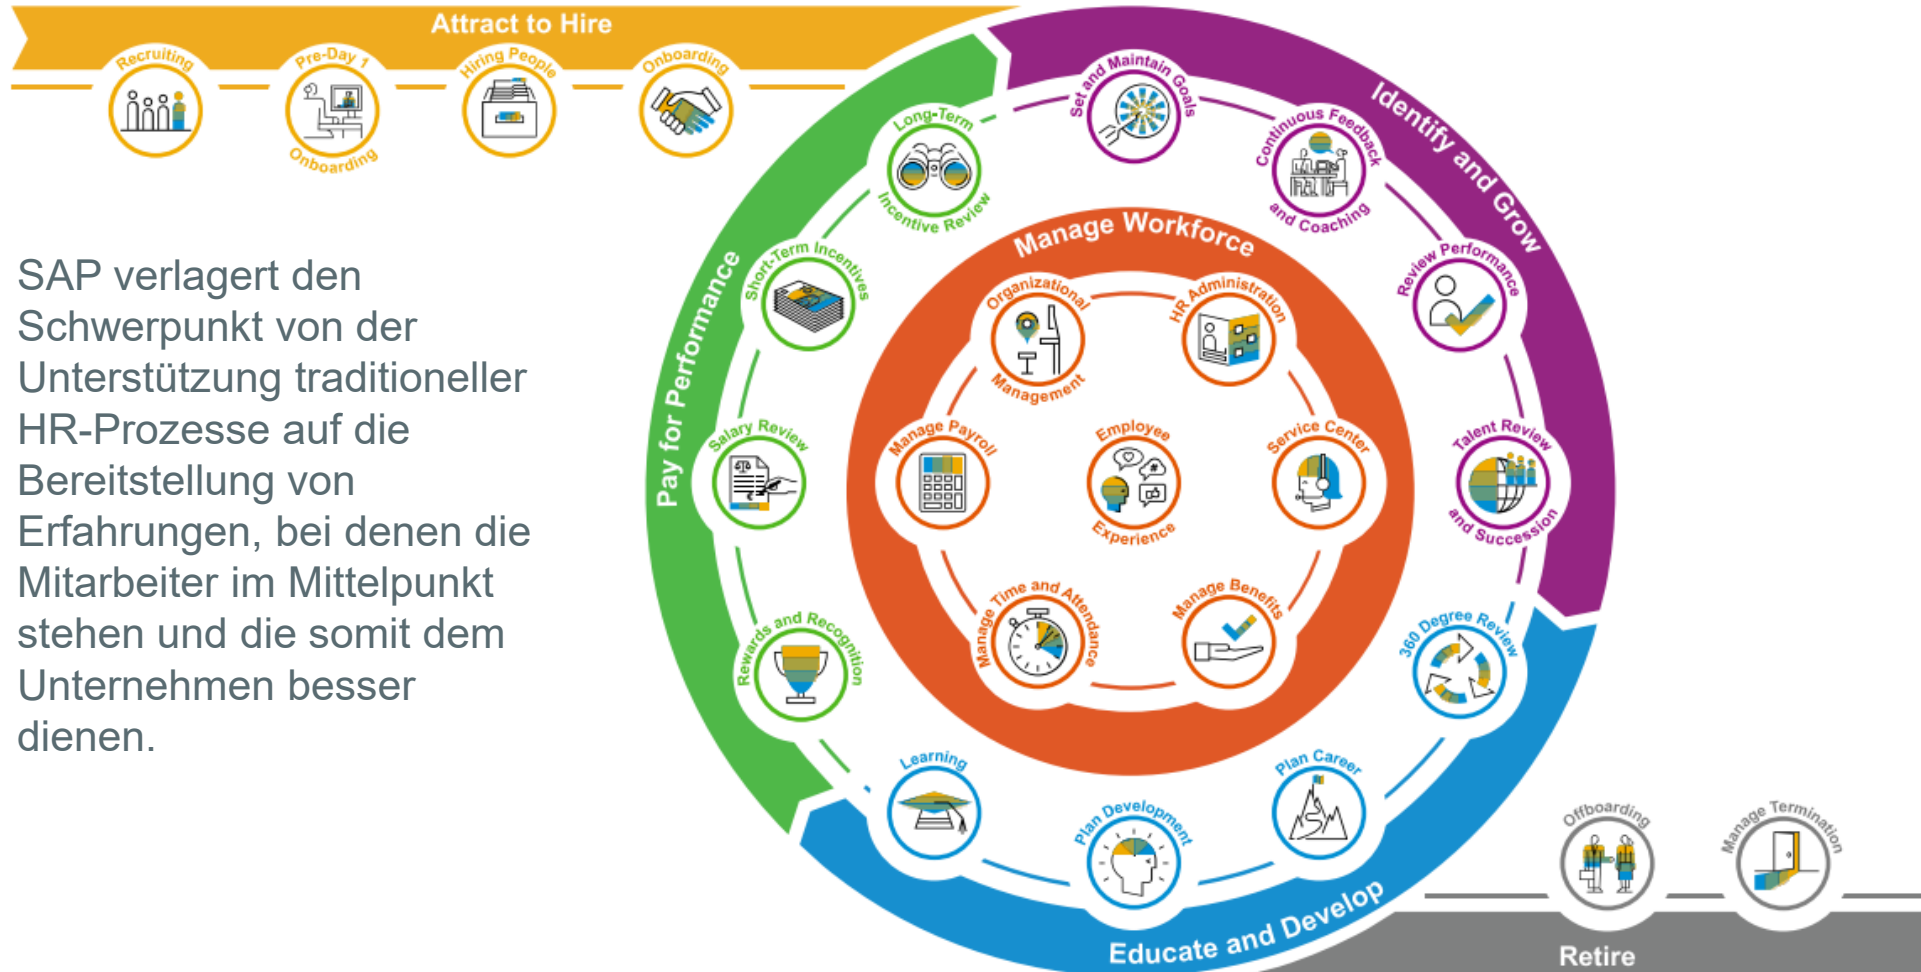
Attract to Hire

Recruiting

Pre-Day 1 Onboarding

Hiring People

Onboarding

SAP verlagert den Schwerpunkt von der Unterstützung traditioneller HR-Prozesse auf die Bereitstellung von Erfahrungen, bei denen die Mitarbeiter im Mittelpunkt stehen und die somit dem Unternehmen besser dienen.

Pay for Performance

Long-Term Incentive Review

Short-Term Incentives

Salary Review

Rewards and Recognition

Identify and Grow

Set and Maintain Goals

Continuous Feedback and Coaching

Review Performance

Talent Review and Succession

Manage Workforce

Organizational Management

HR Administration

Manage Payroll

Employee Experience

Service Center

Manage Time and Attendance

Manage Benefits

360 Degree Review

Learning

Plan Development

Plan Career

Educate and Develop

Offboarding

Manage Termination

Retire